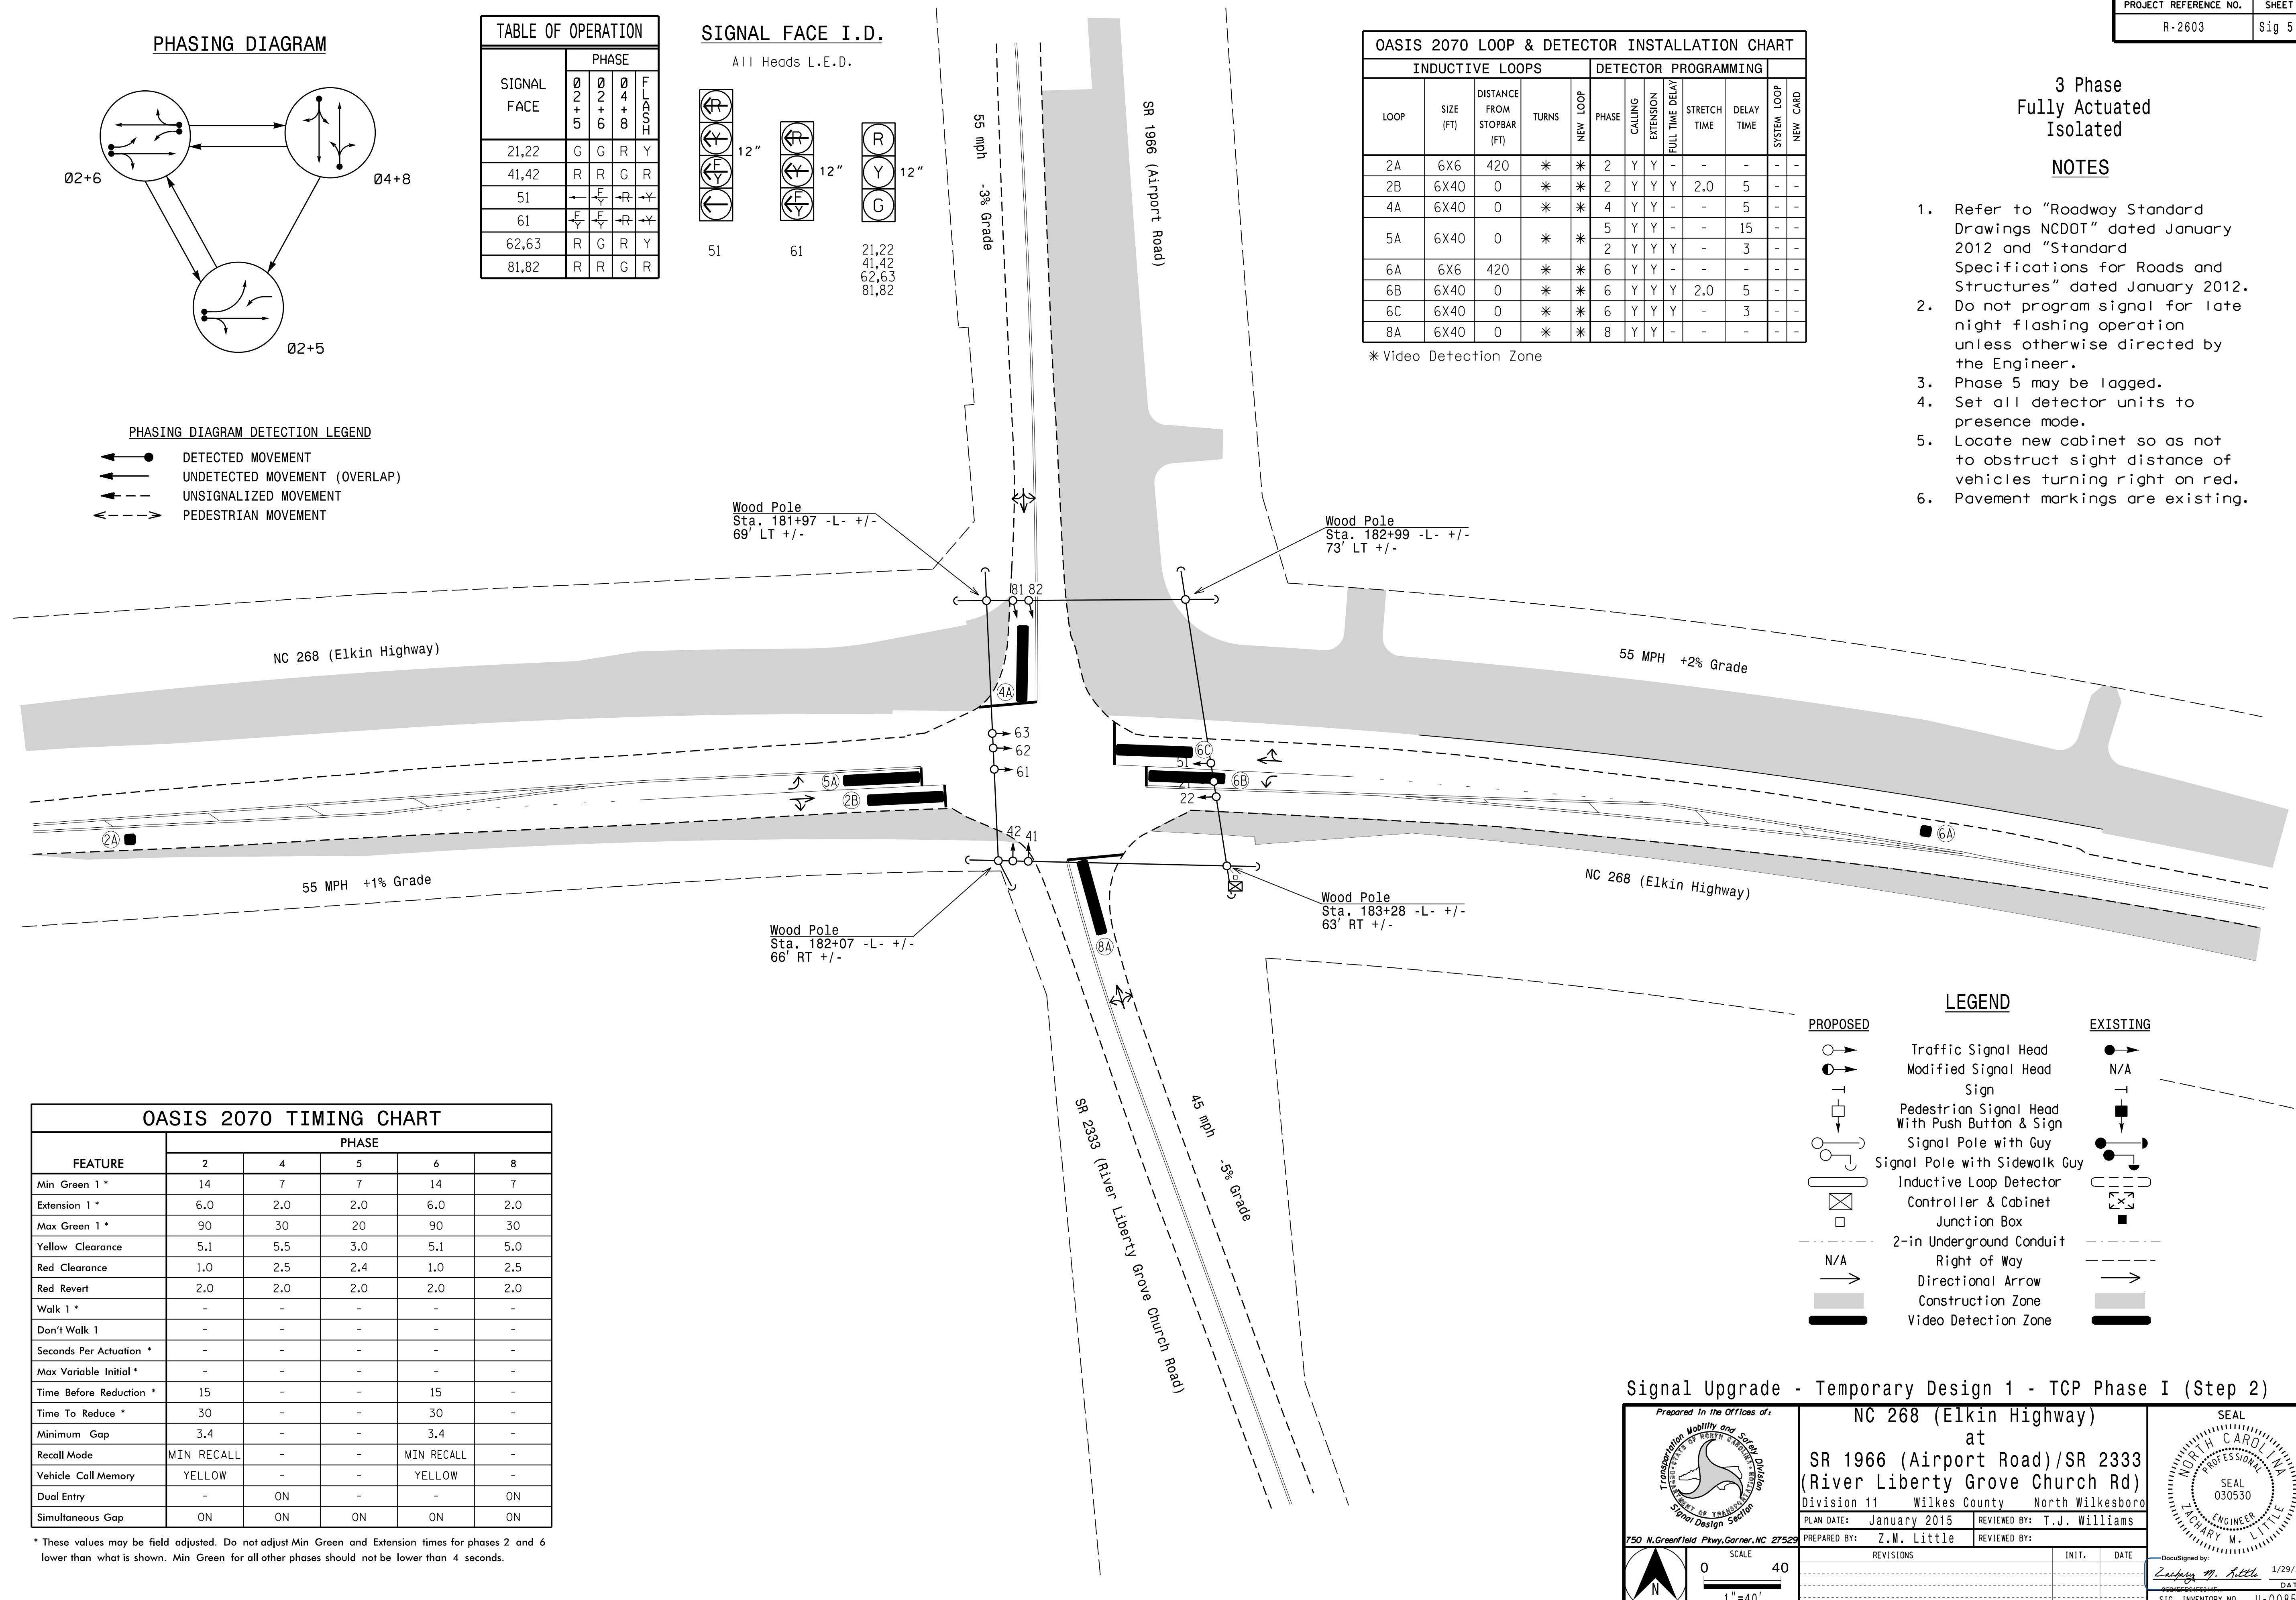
| PROJECT REFERENCE NO. | SHEET |
|---|---|
| R-2603 | Sig 5 |

PHASING DIAGRAM

Ø2+6

Ø4+8

Ø2+5

PHASING DIAGRAM DETECTION LEGEND

DETECTED MOVEMENT
UNDETECTED MOVEMENT (OVERLAP)
UNSIGNALIZED MOVEMENT
PEDESTRIAN MOVEMENT

TABLE OF OPERATION

| SIGNAL FACE | Ø2+5 | Ø2+6 | Ø4+8 | FLASH |
|---|---|---|---|---|
| 21,22 | G | G | R | Y |
| 41,42 | R | R | G | R |
| 51 | ← | F/Y | -R- | -Y- |
| 61 | F/Y | F/Y | -R- | -Y- |
| 62,63 | R | G | R | Y |
| 81,82 | R | R | G | R |

SIGNAL FACE I.D.

All Heads L.E.D.

12"
12"
12"

51
61
21,22
41,42
62,63
81,82

OASIS 2070 LOOP & DETECTOR INSTALLATION CHART

| LOOP | SIZE (FT) | DISTANCE FROM STOPBAR (FT) | TURNS | NEW LOOP | PHASE | CALLING | EXTENSION | FULL TIME DELAY | STRETCH TIME | DELAY TIME | SYSTEM LOOP | NEW CARD |
|---|---|---|---|---|---|---|---|---|---|---|---|---|
| 2A | 6X6 | 420 | * | * | 2 | Y | Y | - | - | - | - | - |
| 2B | 6X40 | 0 | * | * | 2 | Y | Y | Y | 2.0 | 5 | - | - |
| 4A | 6X40 | 0 | * | * | 4 | Y | Y | - | - | 5 | - | - |
| 5A | 6X40 | 0 | * | * | 5 | Y | Y | - | - | 15 | - | - |
| | | | | | 2 | Y | Y | Y | - | 3 | - | - |
| 6A | 6X6 | 420 | * | * | 6 | Y | Y | - | - | - | - | - |
| 6B | 6X40 | 0 | * | * | 6 | Y | Y | Y | 2.0 | 5 | - | - |
| 6C | 6X40 | 0 | * | * | 6 | Y | Y | Y | - | 3 | - | - |
| 8A | 6X40 | 0 | * | * | 8 | Y | Y | - | - | - | - | - |

* Video Detection Zone

3 Phase
Fully Actuated
Isolated

NOTES

1. Refer to "Roadway Standard Drawings NCDOT" dated January 2012 and "Standard Specifications for Roads and Structures" dated January 2012.
2. Do not program signal for late night flashing operation unless otherwise directed by the Engineer.
3. Phase 5 may be lagged.
4. Set all detector units to presence mode.
5. Locate new cabinet so as not to obstruct sight distance of vehicles turning right on red.
6. Pavement markings are existing.

55 mph -3% Grade

SR 1966 (Airport Road)

Wood Pole
Sta. 181+97 -L- +/-
69' LT +/-

Wood Pole
Sta. 182+99 -L- +/-
73' LT +/-

81 82

NC 268 (Elkin Highway)

55 MPH +2% Grade

4A
63
62
61
6C
51
21
22
6B
5A
2B
2A
6A
42 41

55 MPH +1% Grade

NC 268 (Elkin Highway)

Wood Pole
Sta. 183+28 -L- +/-
63' RT +/-

Wood Pole
Sta. 182+07 -L- +/-
66' RT +/-

8A

SR 2333 (River Liberty Grove Church Road)

45 mph -5% Grade

LEGEND

PROPOSED
EXISTING

Traffic Signal Head
Modified Signal Head
Sign
Pedestrian Signal Head With Push Button & Sign
Signal Pole with Guy
Signal Pole with Sidewalk Guy
Inductive Loop Detector
Controller & Cabinet
Junction Box
2-in Underground Conduit
N/A Right of Way
Directional Arrow
Construction Zone
Video Detection Zone
N/A

OASIS 2070 TIMING CHART

| FEATURE | 2 | 4 | 5 | 6 | 8 |
|---|---|---|---|---|---|
| Min Green 1 * | 14 | 7 | 7 | 14 | 7 |
| Extension 1 * | 6.0 | 2.0 | 2.0 | 6.0 | 2.0 |
| Max Green 1 * | 90 | 30 | 20 | 90 | 30 |
| Yellow Clearance | 5.1 | 5.5 | 3.0 | 5.1 | 5.0 |
| Red Clearance | 1.0 | 2.5 | 2.4 | 1.0 | 2.5 |
| Red Revert | 2.0 | 2.0 | 2.0 | 2.0 | 2.0 |
| Walk 1 * | - | - | - | - | - |
| Don't Walk 1 | - | - | - | - | - |
| Seconds Per Actuation * | - | - | - | - | - |
| Max Variable Initial * | - | - | - | - | - |
| Time Before Reduction * | 15 | - | - | 15 | - |
| Time To Reduce * | 30 | - | - | 30 | - |
| Minimum Gap | 3.4 | - | - | 3.4 | - |
| Recall Mode | MIN RECALL | - | - | MIN RECALL | - |
| Vehicle Call Memory | YELLOW | - | - | YELLOW | - |
| Dual Entry | - | ON | - | - | ON |
| Simultaneous Gap | ON | ON | ON | ON | ON |

* These values may be field adjusted. Do not adjust Min Green and Extension times for phases 2 and 6 lower than what is shown. Min Green for all other phases should not be lower than 4 seconds.

Signal Upgrade - Temporary Design 1 - TCP Phase I (Step 2)

Prepared in the Offices of:
Transportation Mobility and Safety Division
Signal Design Section
750 N.Greenfield Pkwy,Garner,NC 27529

NC 268 (Elkin Highway)
at
SR 1966 (Airport Road)/SR 2333
(River Liberty Grove Church Rd)
Division 11 Wilkes County North Wilkesboro
PLAN DATE: January 2015 REVIEWED BY: T.J. Williams
PREPARED BY: Z.M. Little REVIEWED BY:
REVISIONS INIT. DATE

SCALE
0 40
1"=40'
N

SEAL
NORTH CAROLINA
PROFESSIONAL
SEAL
030530
ENGINEER
ZACHARY M. LITTLE
DocuSigned by:
Zachary M. Little 1/29/
DATE
SIG. INVENTORY NO. 11-008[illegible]